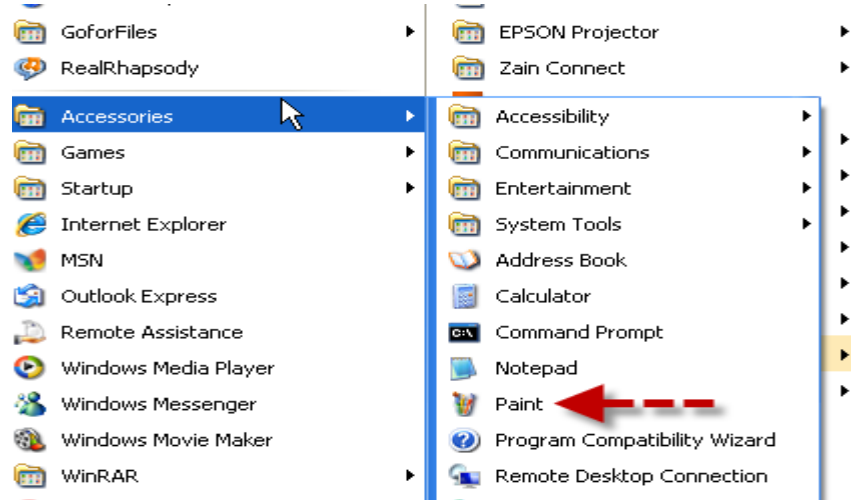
GoforFiles
RealRhapsody
Accessories
Games
Startup
Internet Explorer
MSN
Outlook Express
Remote Assistance
Windows Media Player
Windows Messenger
Windows Movie Maker
WinRAR

EPSON Projector
Zain Connect

Accessibility
Communications
Entertainment
System Tools
Address Book
Calculator
C:\
Command Prompt
Notepad
Paint
Program Compatibility Wizard
Remote Desktop Connection